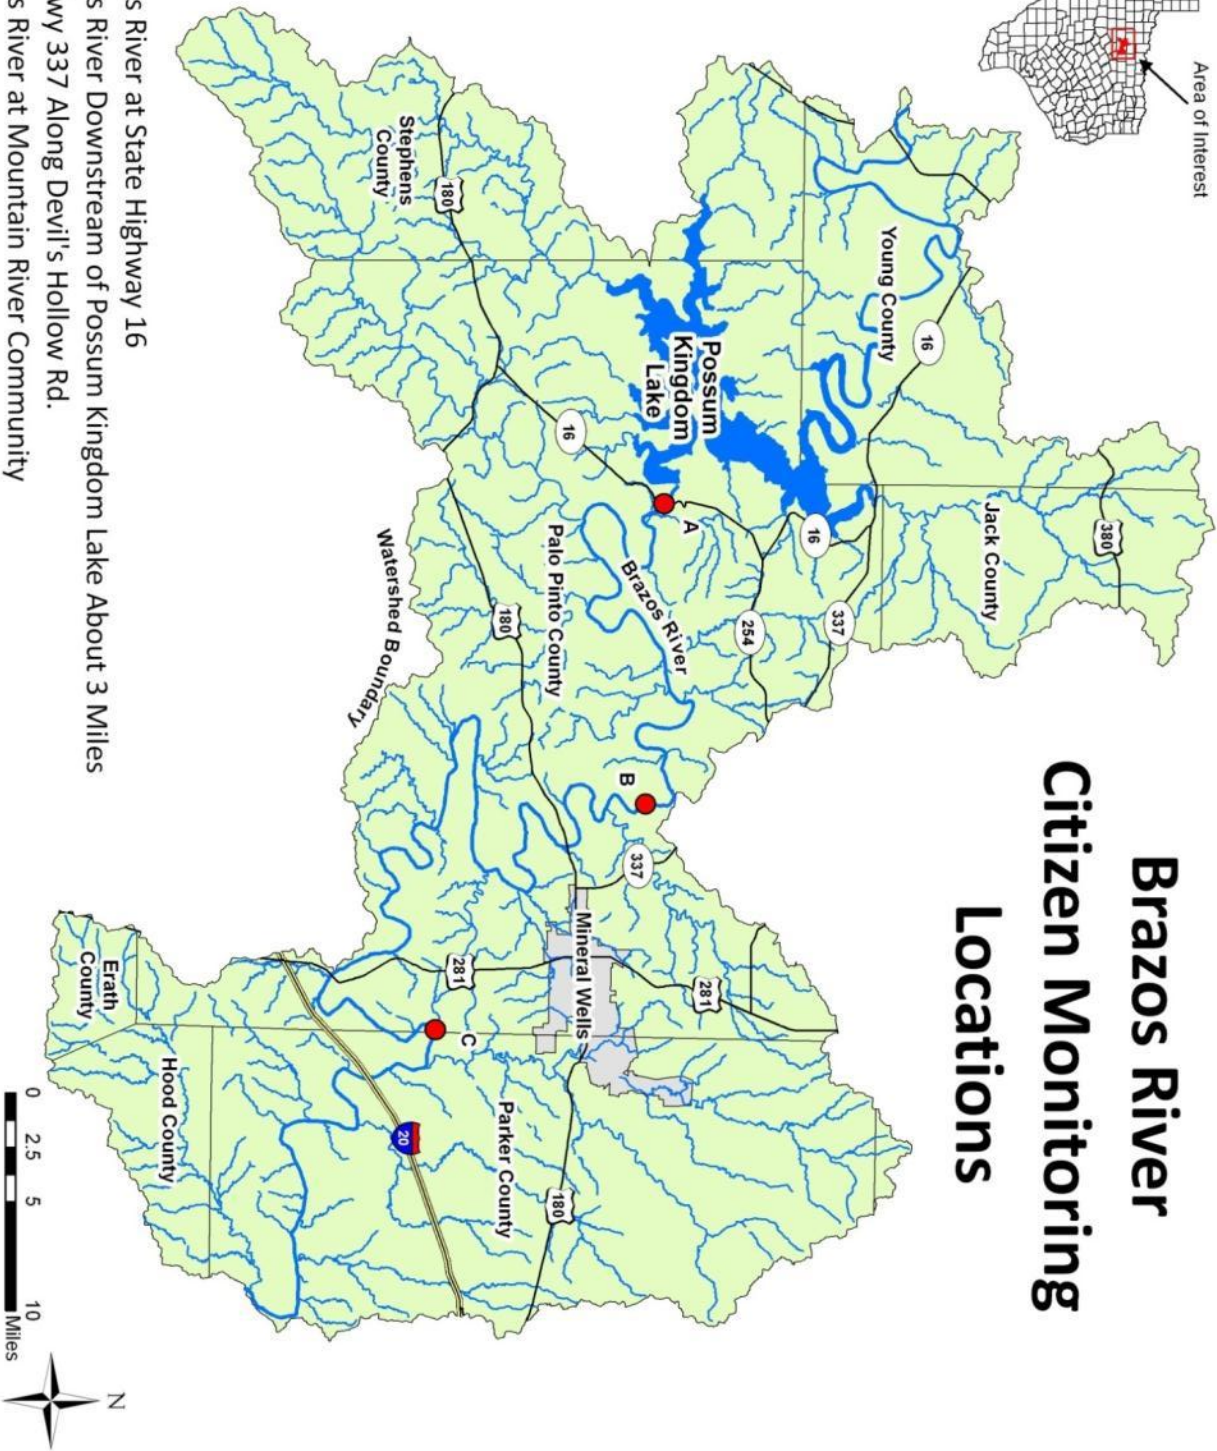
Brazos River Citizen Monitoring Locations

Area of Interest

Young County

Jack County

Possum Kingdom Lake

Stephens County

Palo Pinto County

Brazos River

Watershed Boundary

Mineral Wells

Erath County

Hood County

Parker County

A

B

C

16

16

16

380

337

254

180

180

337

281

281

180

20

0 2.5 5 10 Miles

N

s River at State Highway 16
s River Downstream of Possum Kingdom Lake About 3 Miles
wy 337 Along Devil's Hollow Rd.
s River at Mountain River Community